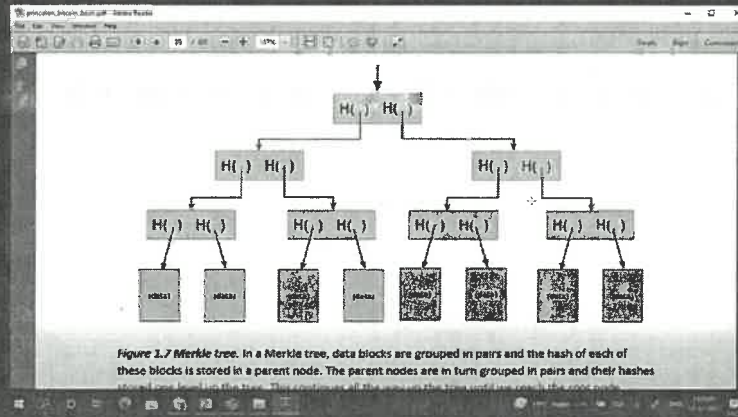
princeton_bitcoin_book.pdf - Adobe Reader

File Edit View Window Help

35 / 401

Tools Sign Comment

H( ) H( )

H( ) H( )

H( ) H( )

H( ) H( )

H( ) H( )

H( ) H( )

H( ) H( )

(data)

(data)

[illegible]

(data)

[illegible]

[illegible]

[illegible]

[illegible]

Figure 1.7 Merkle tree. In a Merkle tree, data blocks are grouped in pairs and the hash of each of these blocks is stored in a parent node. The parent nodes are in turn grouped in pairs and their hashes stored one level up the tree. This continues all the way up the tree until we reach the root node.